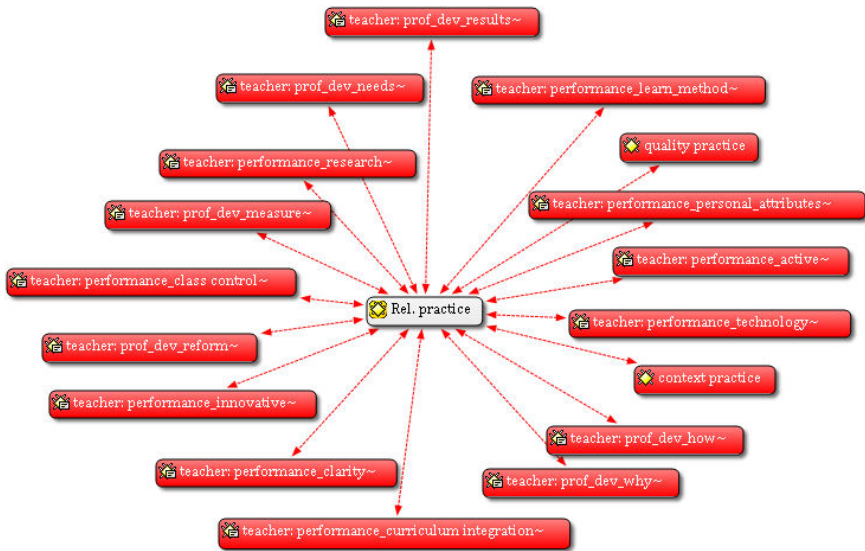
teacher: prof_dev_results~

teacher: prof_dev_needs~

teacher: performance_learn_method~

quality practice

teacher: performance_research~

teacher: performance_personal_attributes~

teacher: prof_dev_measure~

teacher: performance_active~

teacher: performance_class control~

Rel. practice

teacher: performance_technology~

teacher: prof_dev_reform~

context practice

teacher: performance_innovative~

teacher: prof_dev_how~

teacher: performance_clarity~

teacher: prof_dev_why~

teacher: performance_curriculum integration~